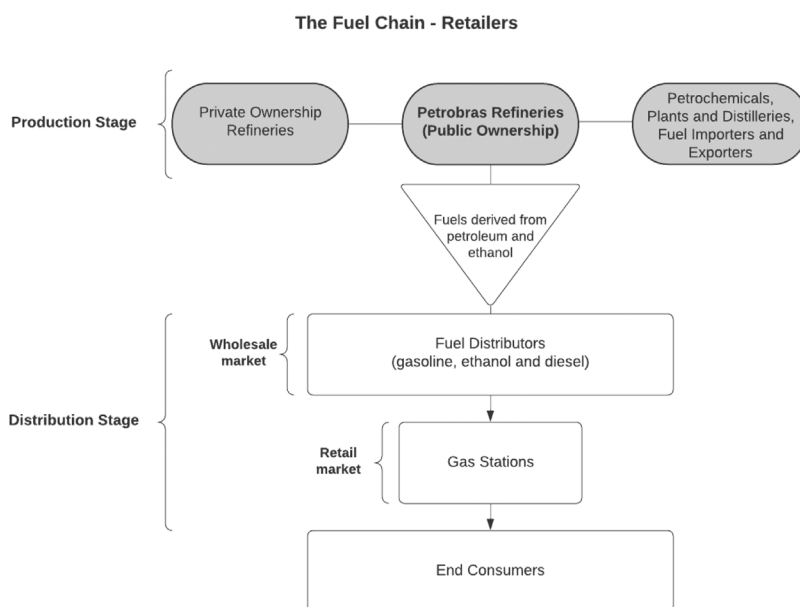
The Fuel Chain - Retailers

Production Stage

Private Ownership Refineries

Petrobras Refineries (Public Ownership)

Petrochemicals, Plants and Distilleries, Fuel Importers and Exporters

Fuels derived from petroleum and ethanol

Distribution Stage

Wholesale market

Fuel Distributors (gasoline, ethanol and diesel)

Retail market

Gas Stations

End Consumers